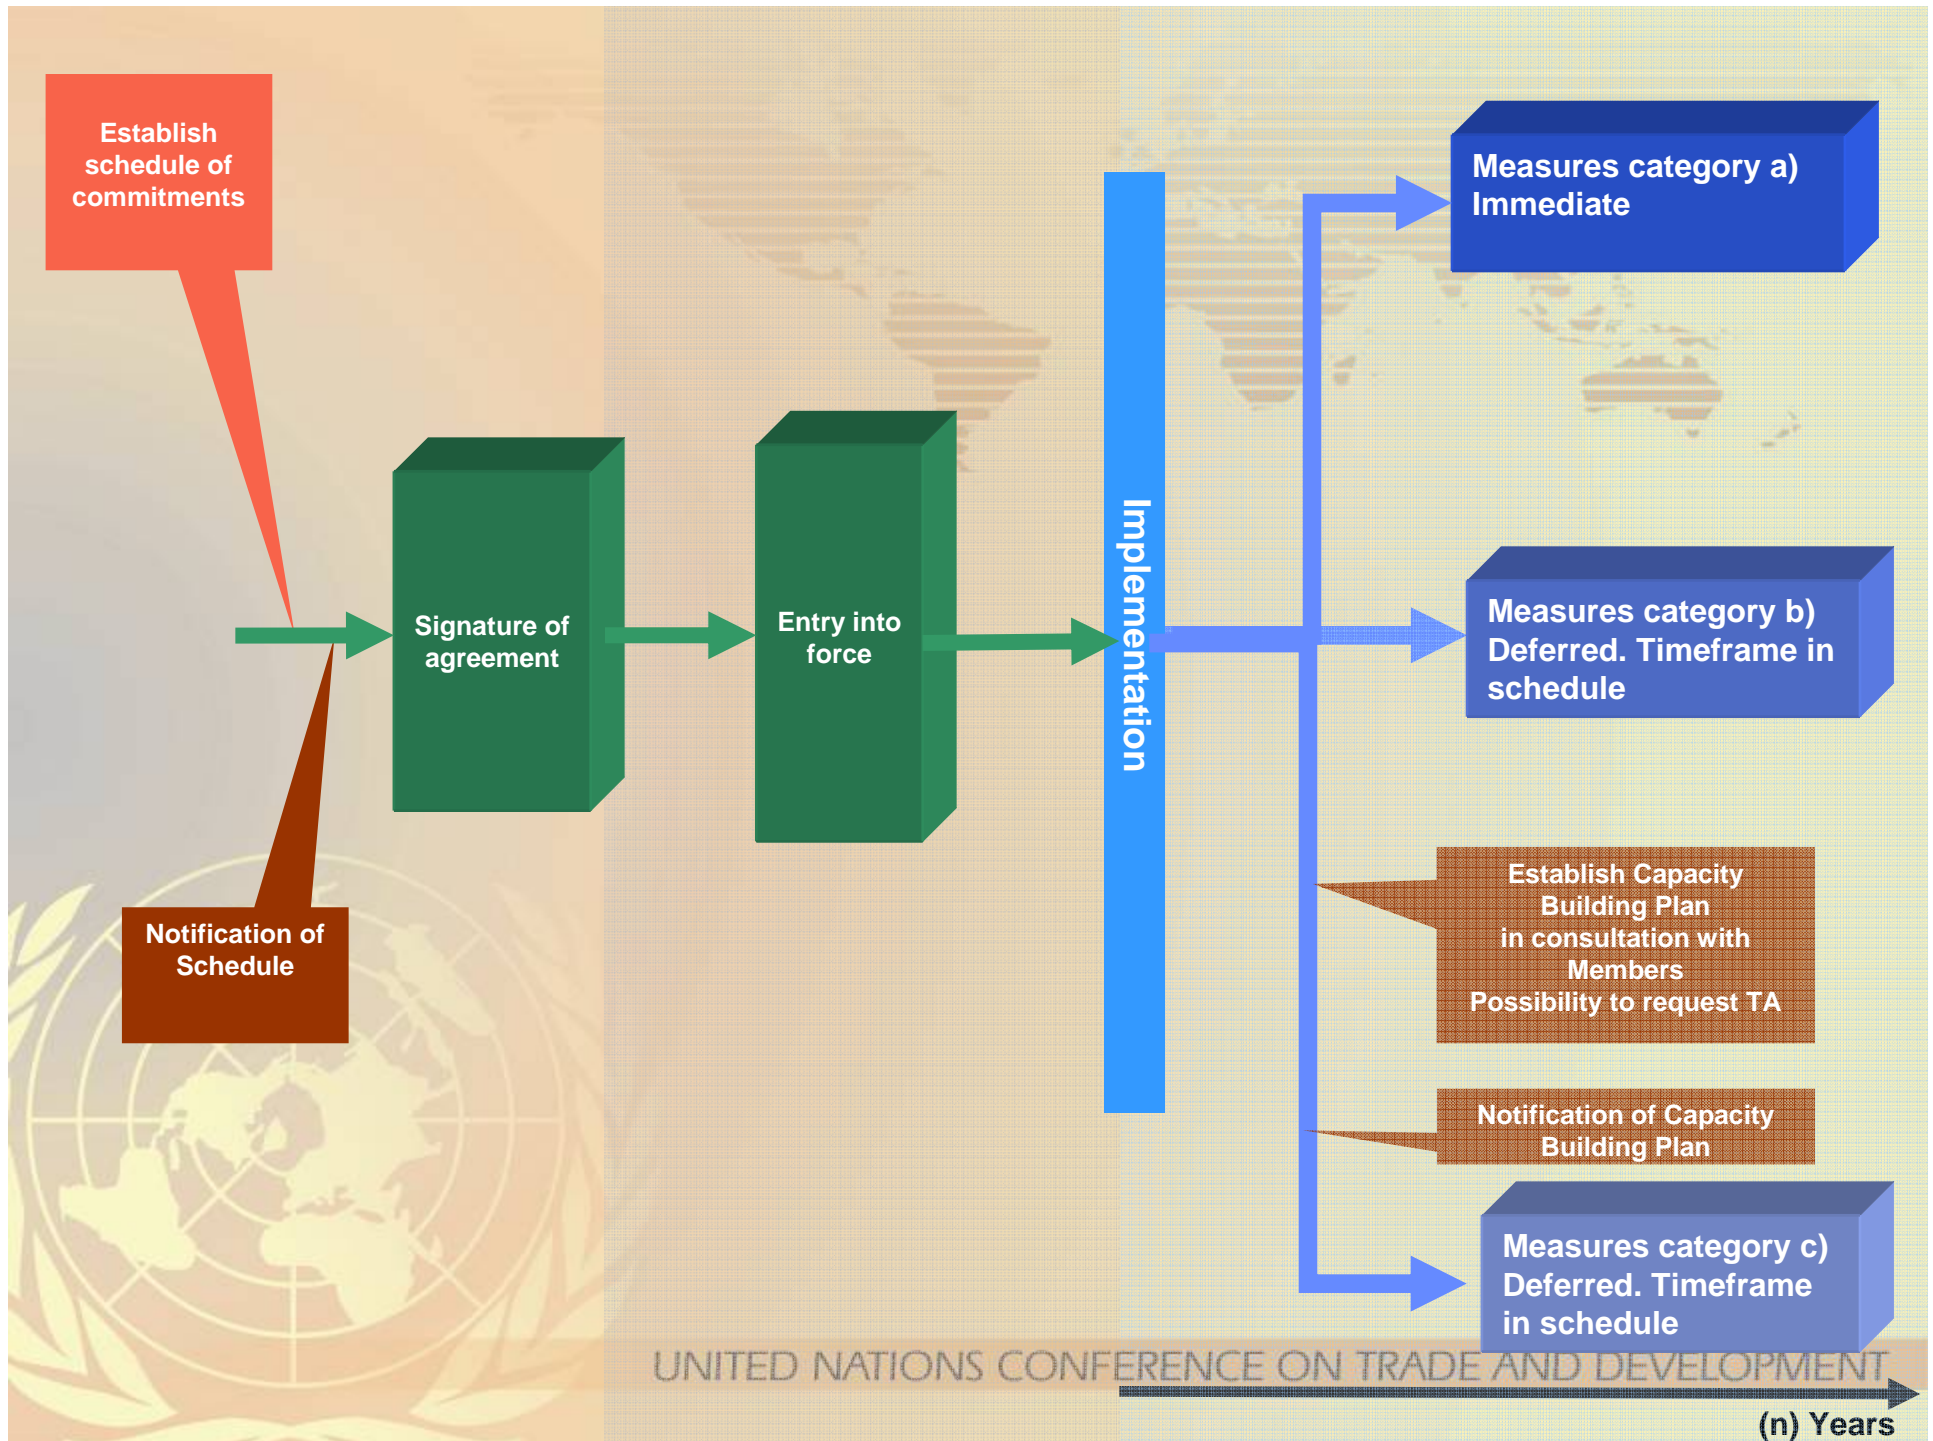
Establish schedule of commitments

Notification of Schedule

Signature of agreement

Entry into force

Implementation

Measures category a) Immediate

Measures category b) Deferred. Timeframe in schedule

Establish Capacity Building Plan in consultation with Members Possibility to request TA

Notification of Capacity Building Plan

Measures category c) Deferred. Timeframe in schedule

UNITED NATIONS CONFERENCE ON TRADE AND DEVELOPMENT

(n) Years